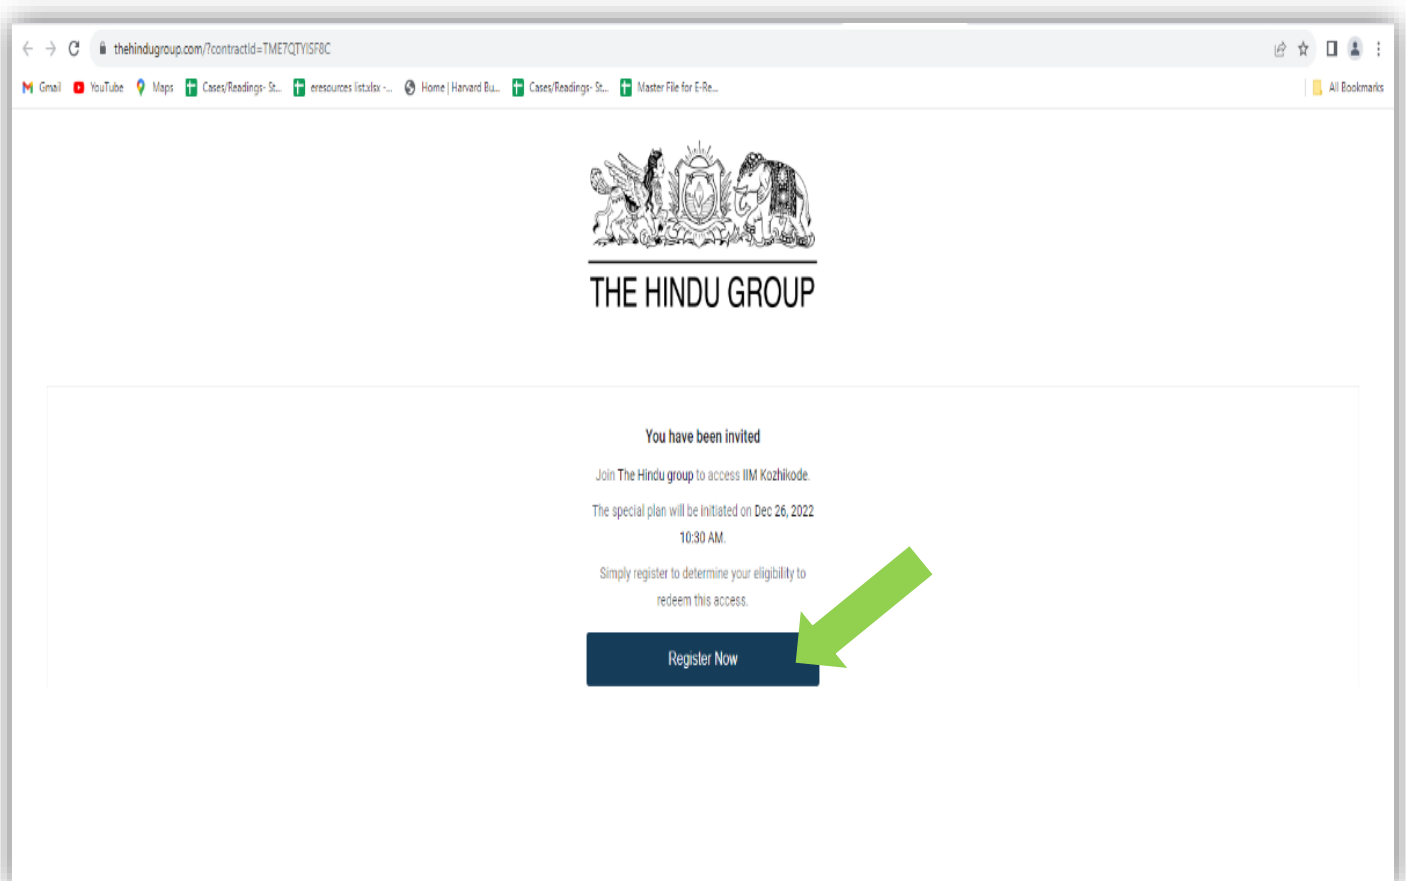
thehindugroup.com/?contractId=TME7QTYISF8C

Gmail YouTube Maps Cases/Readings- St... eresources list.xlsx -... Home | Harvard Bu... Cases/Readings- St... Master File for E-Re... All Bookmarks

THE HINDU GROUP

You have been invited

Join The Hindu group to access IIM Kozhikode.

The special plan will be initiated on Dec 26, 2022 10:30 AM.

Simply register to determine your eligibility to redeem this access.

Register Now